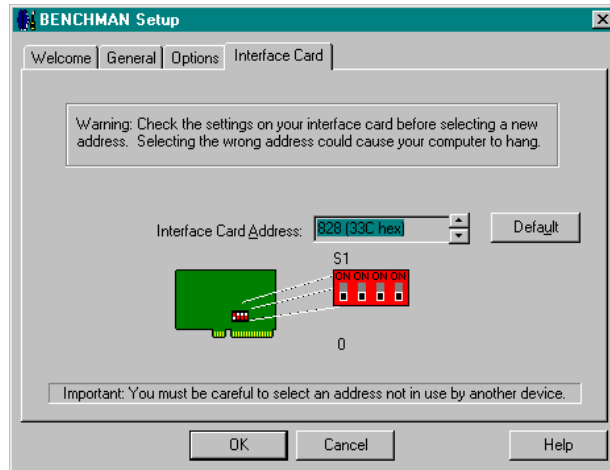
BENCHMAN Setup

Welcome | General | Options | Interface Card

Warning: Check the settings on your interface card before selecting a new address. Selecting the wrong address could cause your computer to hang.

Interface Card Address: 828 (33C hex)

Default

S1

ON ON ON ON

0

Important: You must be careful to select an address not in use by another device.

OK

Cancel

Help